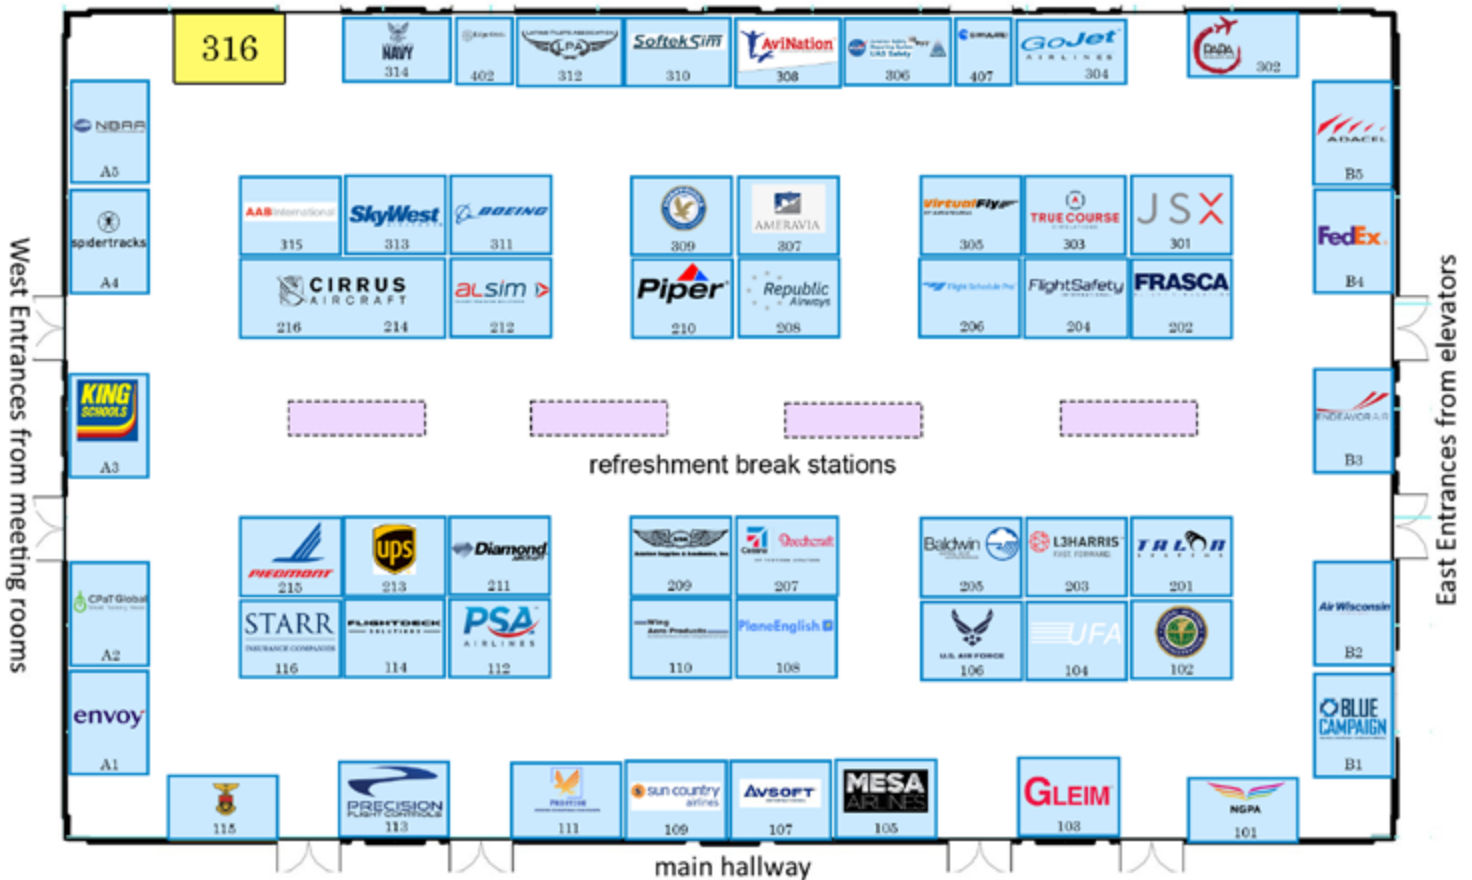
316

NAVY 314

402

312

SoftekSim 310

AviNation 308

306

407

GoJet AIRLINES 304

302

NBAA A5

spidertracks A4

KING SCHOOLS A3

CPaT Global A2

envoy A1

AAB International 315

SkyWest 313

BOEING 311

CIRRUS AIRCRAFT 216 214

alsim 212

309

AMERAVIA 307

Piper 210

Republic Airways 208

VirtualFly 305

TRUE COURSE 303

JSX 301

206

FlightSafety 204

FRASCA 202

ADACEL B5

FedEx B4

ENDEAVOR AIR B3

Air Wisconsin B2

BLUE CAMPAIGN B1

refreshment break stations

PIEDMONT 215

ups 213

Diamond 211

STARR INSURANCE COMPANIES 116

FLIGHTDECK SOLUTIONS 114

PSA AIRLINES 112

209

Beechcraft 207

110

PlaneEnglish 108

Baldwin 205

L3HARRIS FAST. FORWARD. 203

TALON 201

U.S. AIR FORCE 106

UFA 104

102

115

PRECISION FLIGHT CONTROLS 113

111

sun country airlines 109

AVSOFT 107

MESA AIRLINES 105

GLEIM 103

NGPA 101

West Entrances from meeting rooms

East Entrances from elevators

main hallway